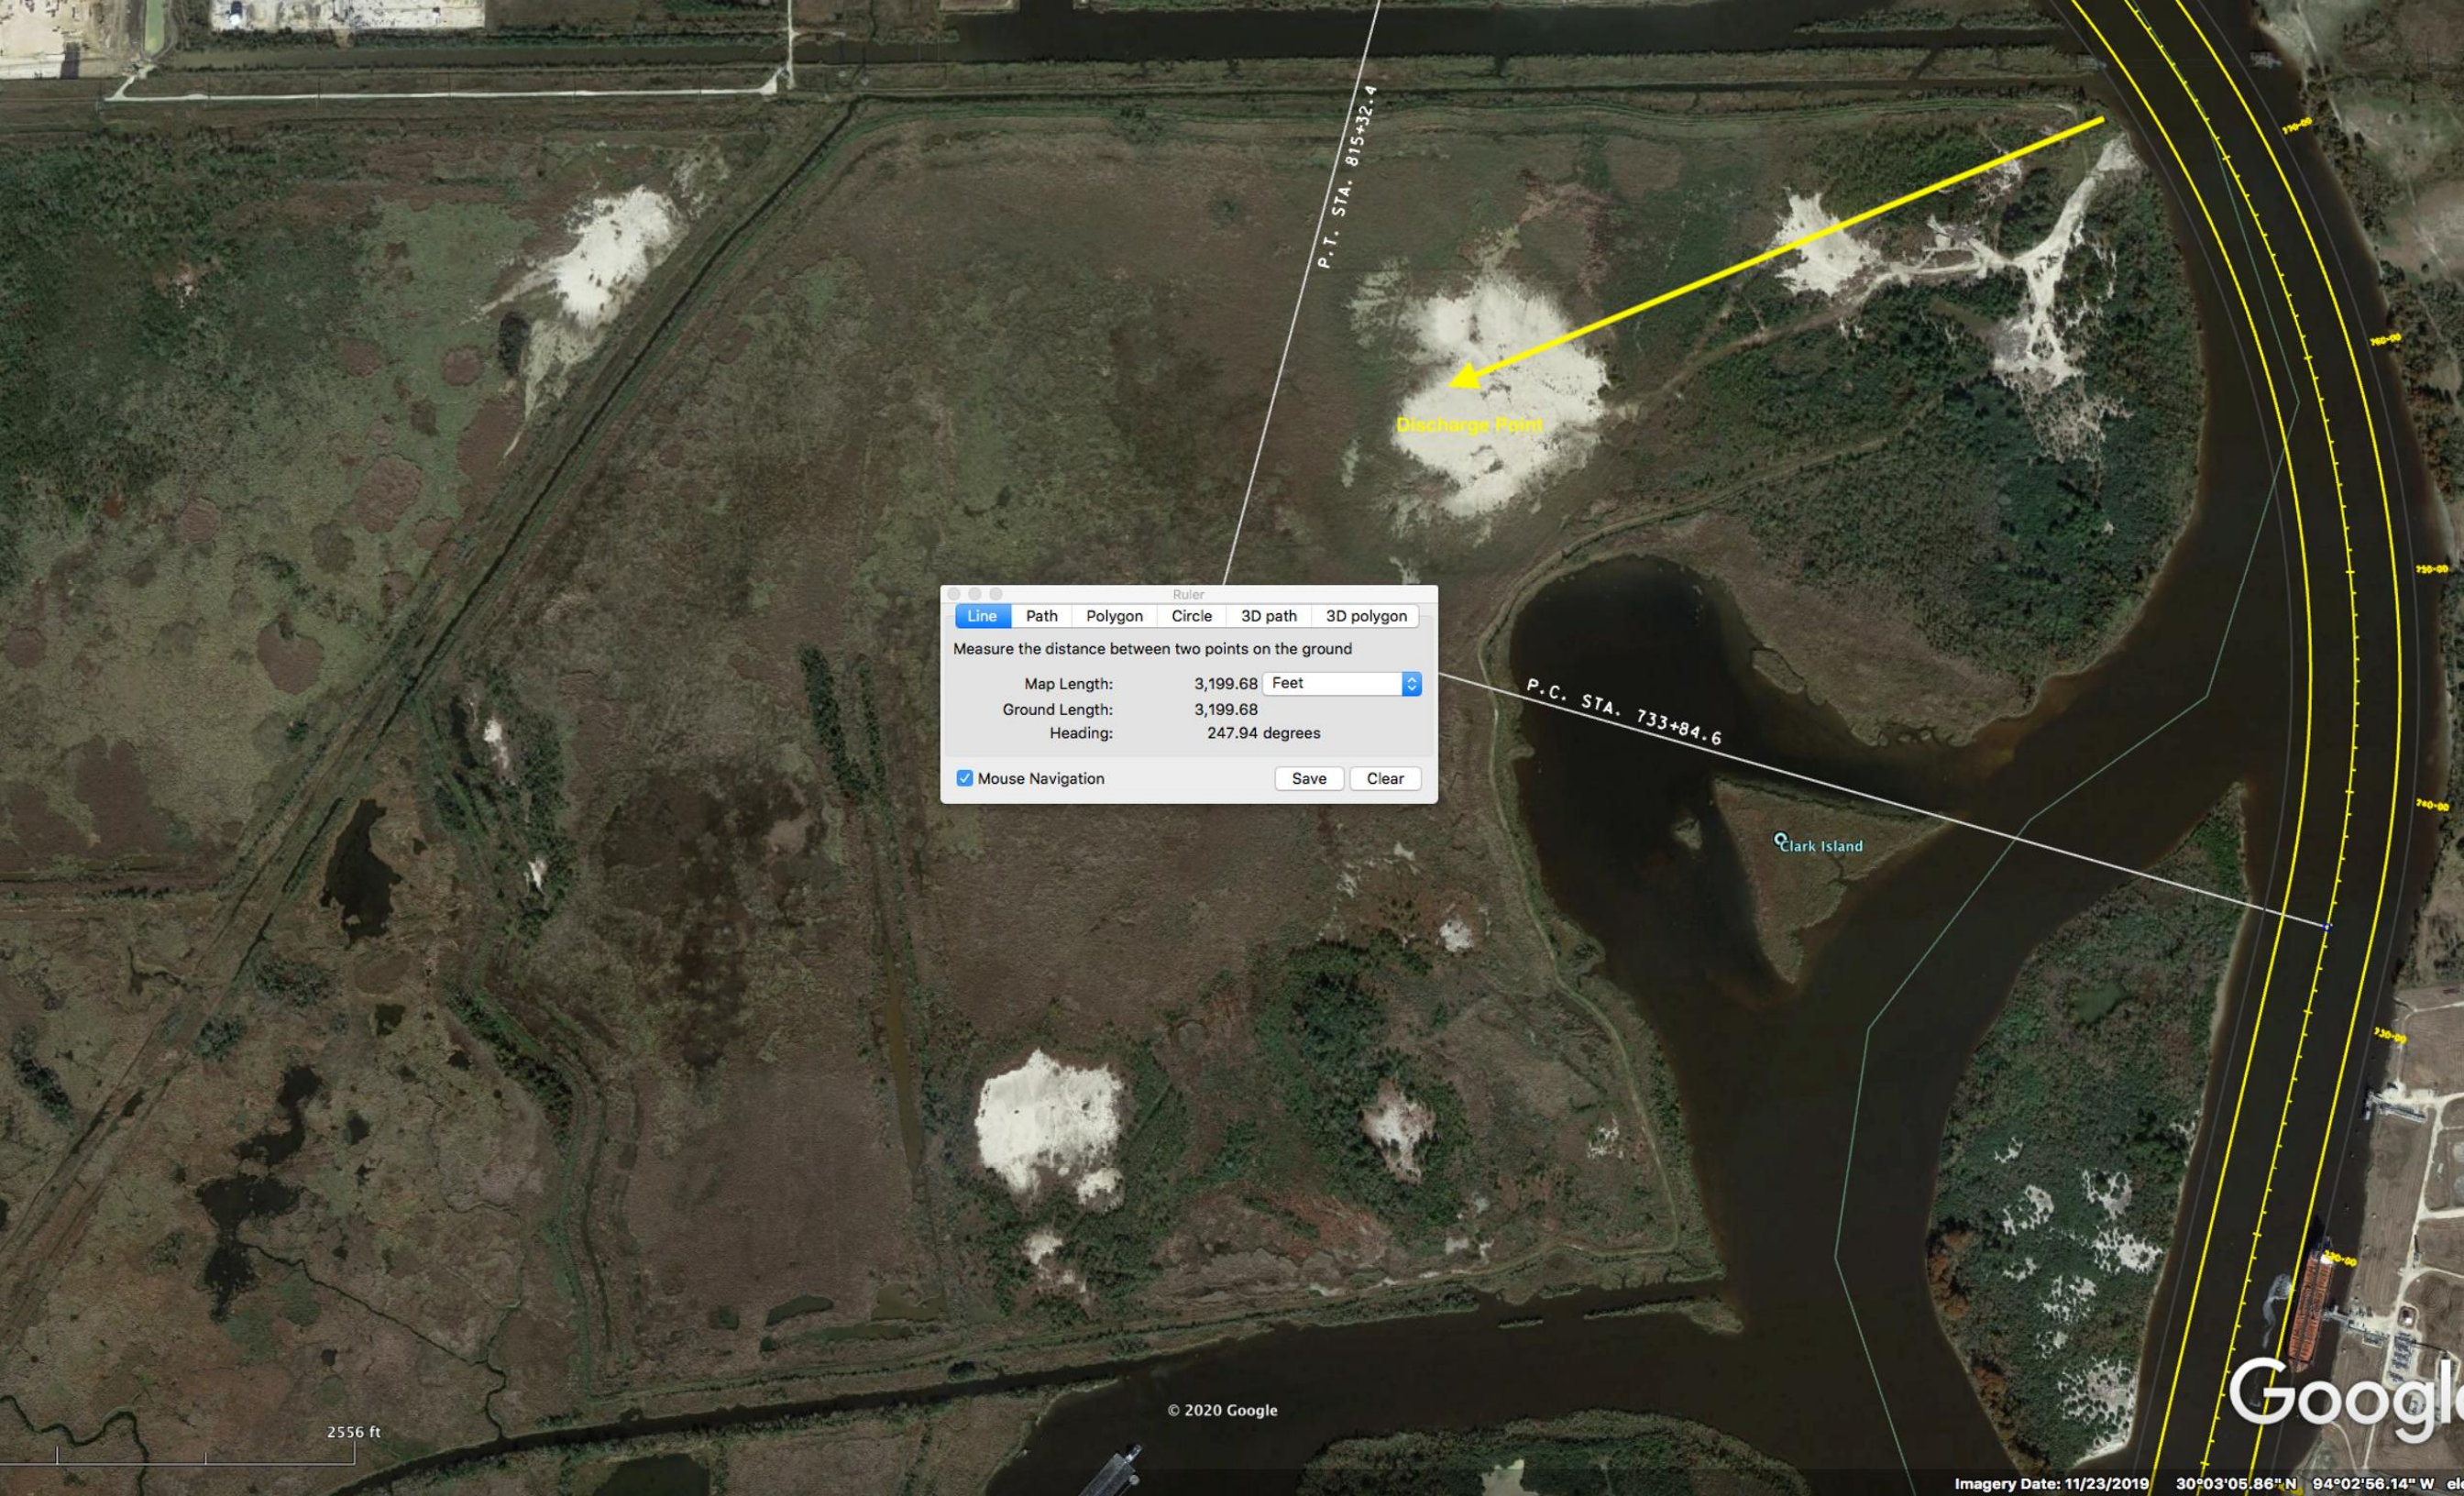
P. T. STA. 815+32.4

Discharge Point

Ruler

Line | Path | Polygon | Circle | 3D path | 3D polygon

Measure the distance between two points on the ground

Map Length: 3,199.68 Feet
Ground Length: 3,199.68
Heading: 247.94 degrees

Mouse Navigation | Save | Clear

P.C. STA. 733+84.6

Clark Island

© 2020 Google

2556 ft

Google

Imagery Date: 11/23/2019 30°03'05.86" N 94°02'56.14" W el